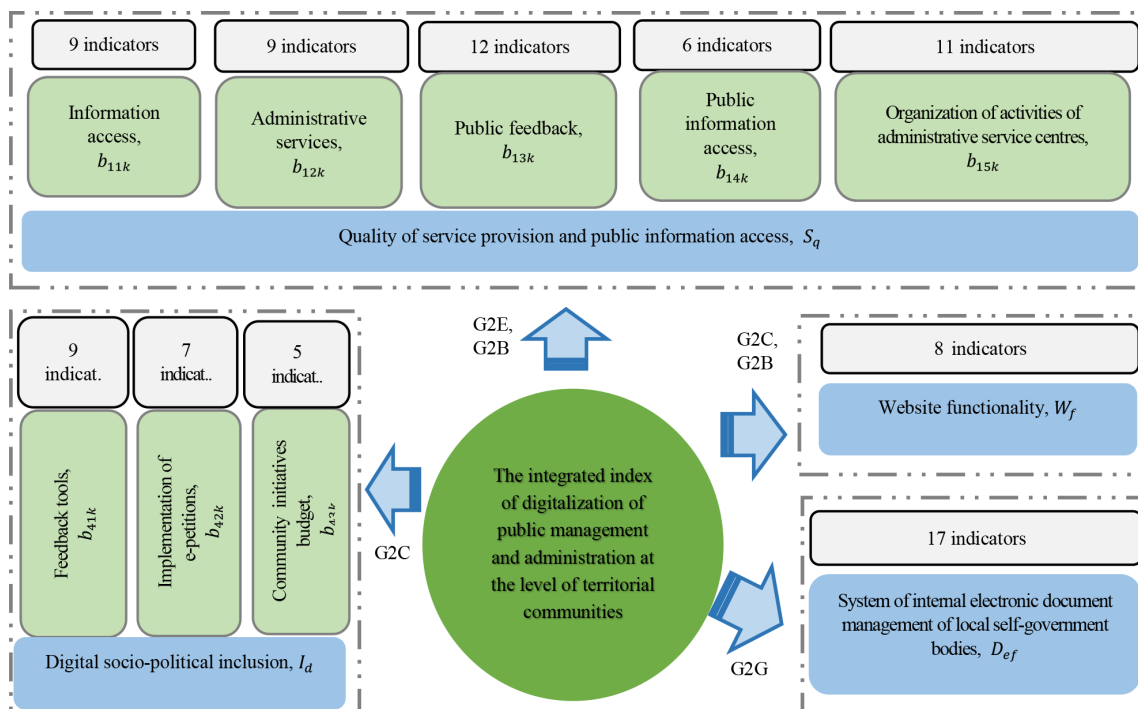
9 indicators

Information access, $b_{11k}$

9 indicators

Administrative services, $b_{12k}$

12 indicators

Public feedback, $b_{13k}$

6 indicators

Public information access, $b_{14k}$

11 indicators

Organization of activities of administrative service centres, $b_{15k}$

Quality of service provision and public information access, $S_q$

9 indicat.

Feedback tools, $b_{41k}$

7 indicat..

Implementation of e-petitions, $b_{42k}$

5 indicat..

Community initiatives budget, $b_{43k}$

Digital socio-political inclusion, $I_d$

G2E, G2B

G2C

The integrated index of digitalization of public management and administration at the level of territorial communities

G2C, G2B

8 indicators

Website functionality, $W_f$

G2G

17 indicators

System of internal electronic document management of local self-government bodies, $D_{ef}$